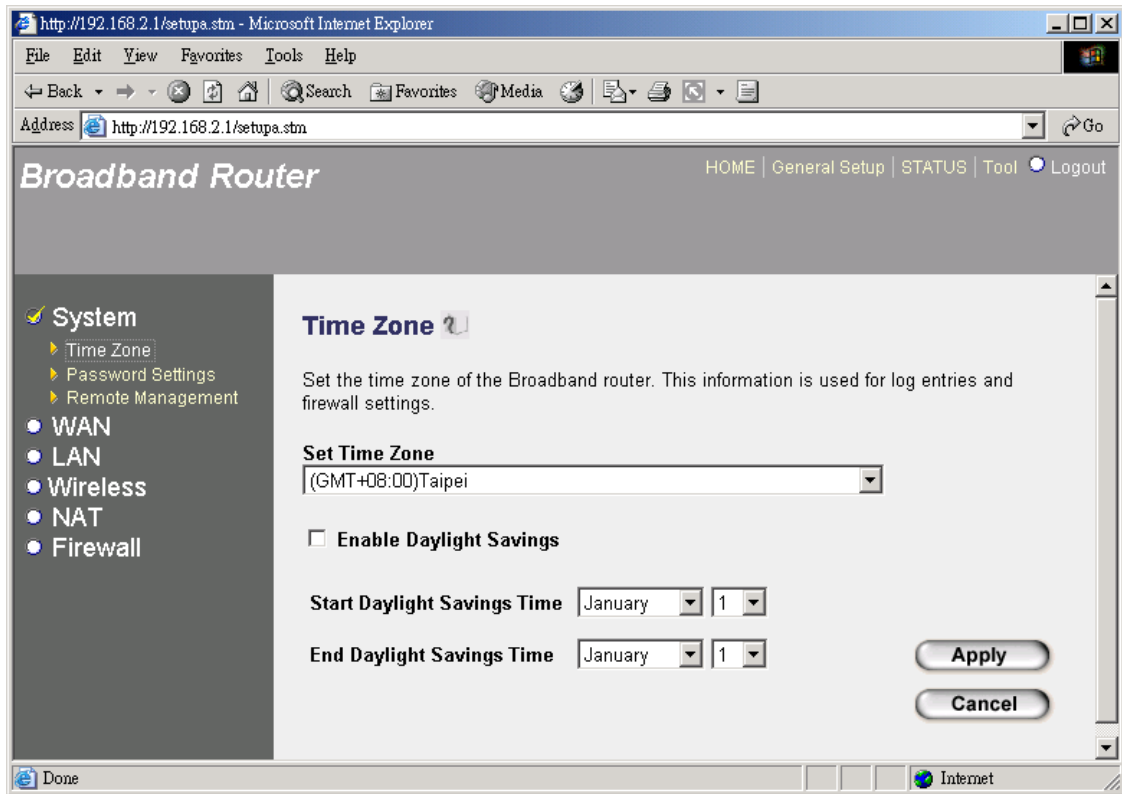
http://192.168.2.1/setupa.stm - Microsoft Internet Explorer

File Edit View Favorites Tools Help

Back Search Favorites Media

Address http://192.168.2.1/setupa.stm Go

Broadband Router

HOME | General Setup | STATUS | Tool Logout

System
Time Zone
Password Settings
Remote Management
WAN
LAN
Wireless
NAT
Firewall

Time Zone

Set the time zone of the Broadband router. This information is used for log entries and firewall settings.

Set Time Zone
(GMT+08:00)Taipei

Enable Daylight Savings

Start Daylight Savings Time January 1

End Daylight Savings Time January 1

Apply

Cancel

Done

Internet